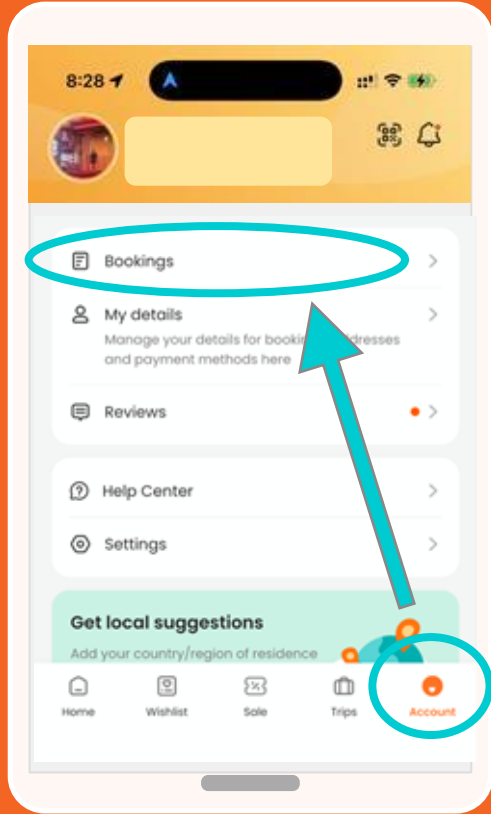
8:28

Bookings

My details

Manage your details for bookin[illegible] addresses and payment methods here

Reviews

Help Center

Settings

Get local suggestions

Add your country/region of residence

Home

Wishlist

Sale

Trips

Account